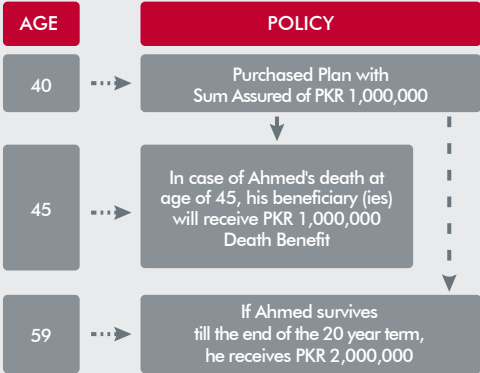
| AGE | POLICY |
|---|---|
| 40 | Purchased Plan with Sum Assured of PKR 1,000,000 |
| 45 | In case of Ahmed's death at age of 45, his beneficiary (ies) will receive PKR 1,000,000 Death Benefit |
| 59 | If Ahmed survives till the end of the 20 year term, he receives PKR 2,000,000 |